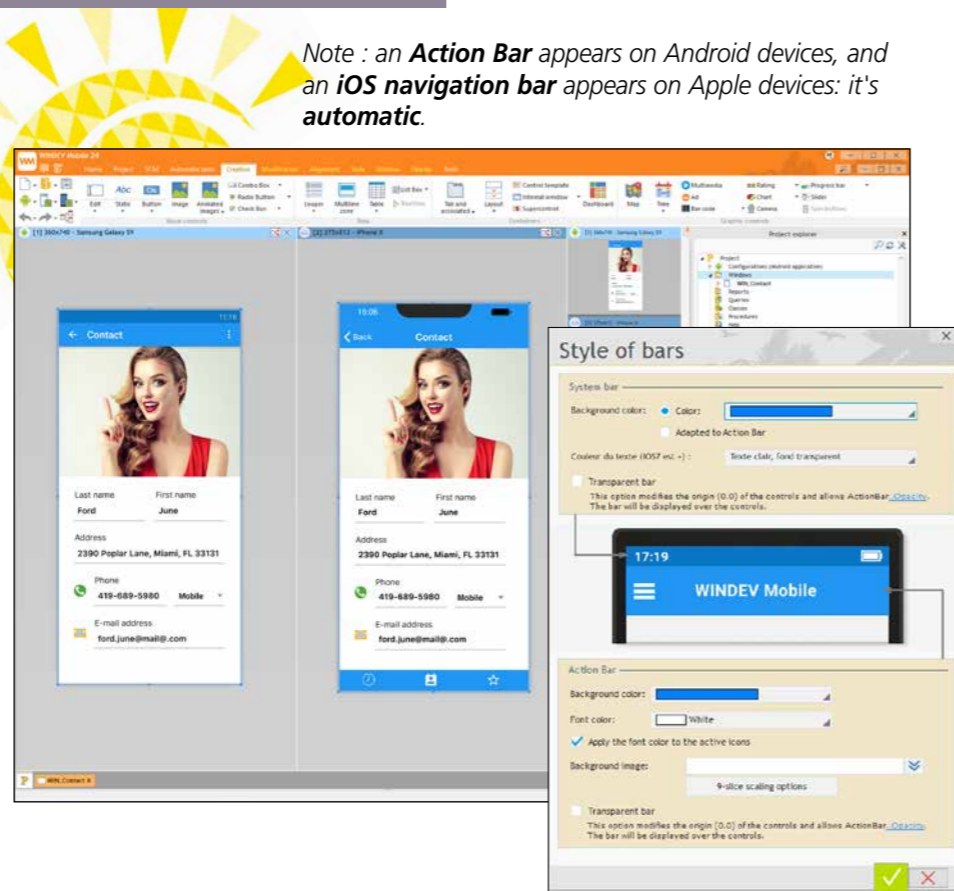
Note : an **Action Bar** appears on Android devices, and an **iOS navigation bar** appears on Apple devices: it's **automatic**.

WINDEV Mobile 24

Home Project SCM Automatic tests Creation Modification Alignment Style Window Display Tools

Edit Static Button Image Animated images Combo Box Radio Button Check Box Looper Multiline zone Table List Box Tab and accordion Layout Control template Internal window Supercontrol Dashboard Map Tree Multimedia Ad Bar code Rating Chart Camera Progress bar Slider

[1] 360x740 - Samsung Galaxy S9

[2] 375x812 - iPhone X

Project explorer

Project Configurations (Android application) Windows WIN_Contact Reports Queries Classes Procedures

11:16

Contact

Last name Ford

First name June

Address 2390 Poplar Lane, Miami, FL 33131

Phone 419-689-5980 Mobile

E-mail address ford.june@mail@.com

10:06

Back Contact

Last name Ford

First name June

Address 2390 Poplar Lane, Miami, FL 33131

Phone 419-689-5980 Mobile

E-mail address ford.june@mail@.com

WIN_Contact

Style of bars

System bar

Background color: Color:

Adapted to Action Bar

Couleur du texte (iOS7 etc.+) : Texte clair, fond transparent

Transparent bar

This option modifies the origin (0,0) of the controls and allows ActionBar Opacity. The bar will be displayed over the controls.

17:19

WINDEV Mobile

Action Bar

Background color:

Font color: White

Apply the font color to the active icons

Background image:

9-slice scaling options

Transparent bar

This option modifies the origin (0,0) of the controls and allows ActionBar Opacity. The bar will be displayed over the controls.